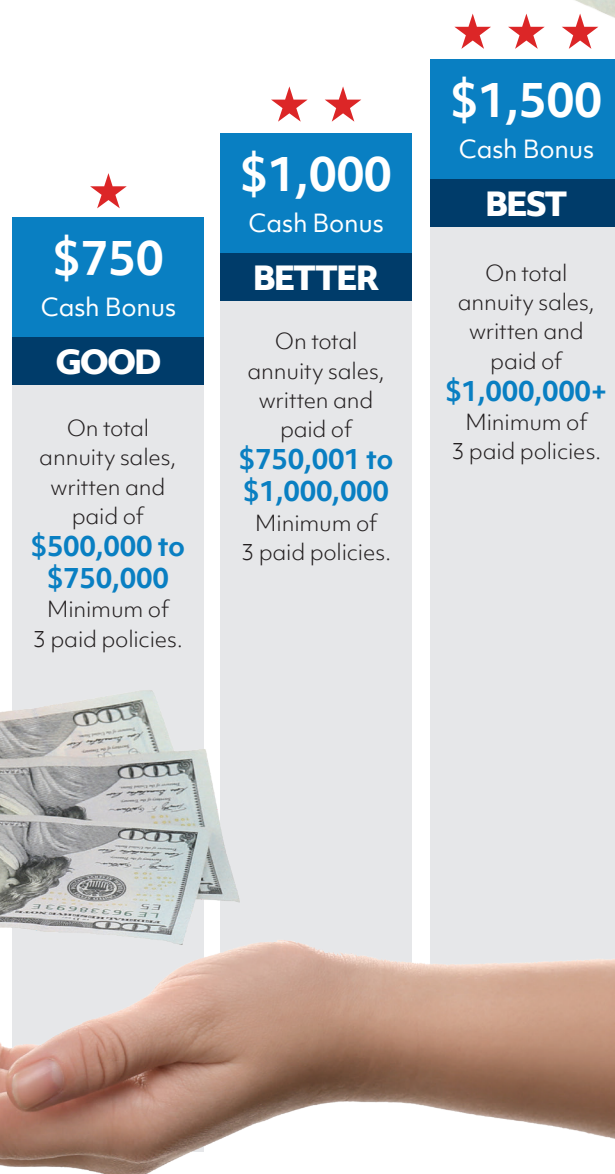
$750
Cash Bonus
GOOD

On total annuity sales, written and paid of
$500,000 to $750,000
Minimum of 3 paid policies.

$1,000
Cash Bonus
BETTER

On total annuity sales, written and paid of
$750,001 to $1,000,000
Minimum of 3 paid policies.

$1,500
Cash Bonus
BEST

On total annuity sales, written and paid of
$1,000,000+
Minimum of 3 paid policies.